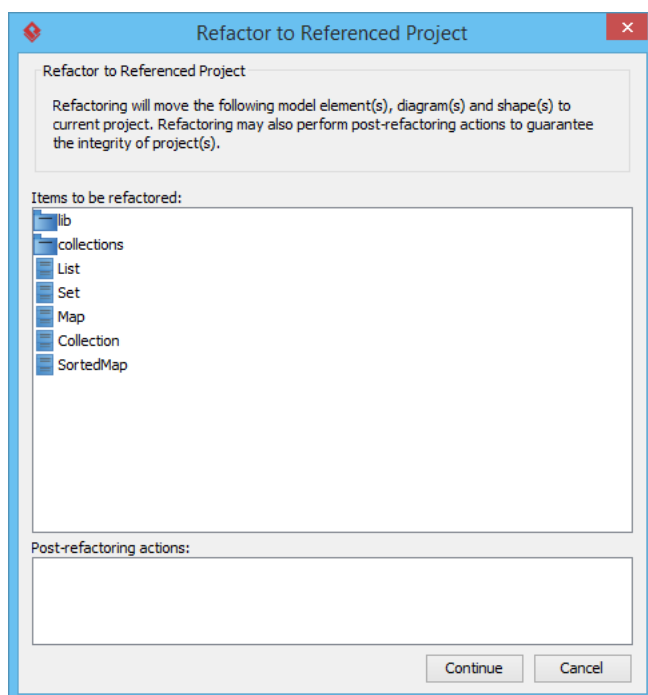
Refactor to Referenced Project

Refactor to Referenced Project

Refactoring will move the following model element(s), diagram(s) and shape(s) to current project. Refactoring may also perform post-refactoring actions to guarantee the integrity of project(s).

Items to be refactored:

lib
collections
List
Set
Map
Collection
SortedMap

Post-refactoring actions:

Continue
Cancel